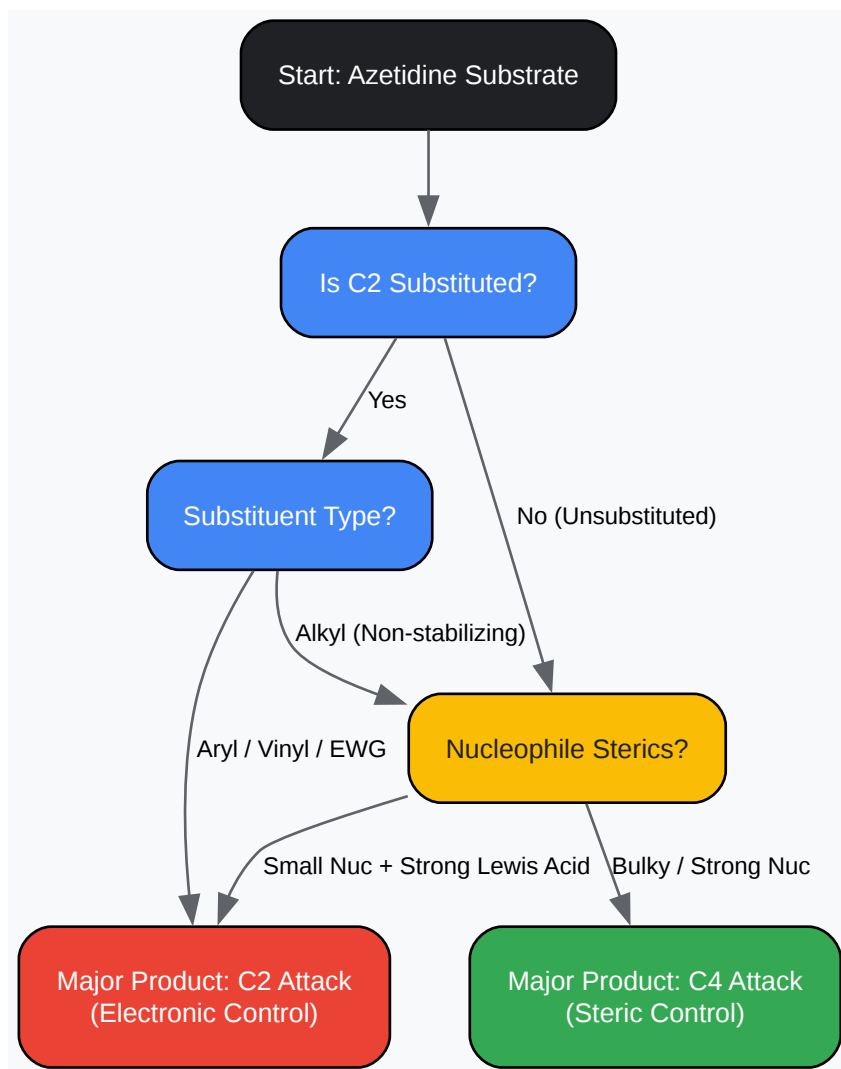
Start: Azetidine Substrate

Is C2 Substituted?

Yes

No (Unsubstituted)

Substituent Type?

Alkyl (Non-stabilizing)

Aryl / Vinyl / EWG

Nucleophile Sterics?

Small Nuc + Strong Lewis Acid

Bulky / Strong Nuc

Major Product: C2 Attack (Electronic Control)

Major Product: C4 Attack (Steric Control)